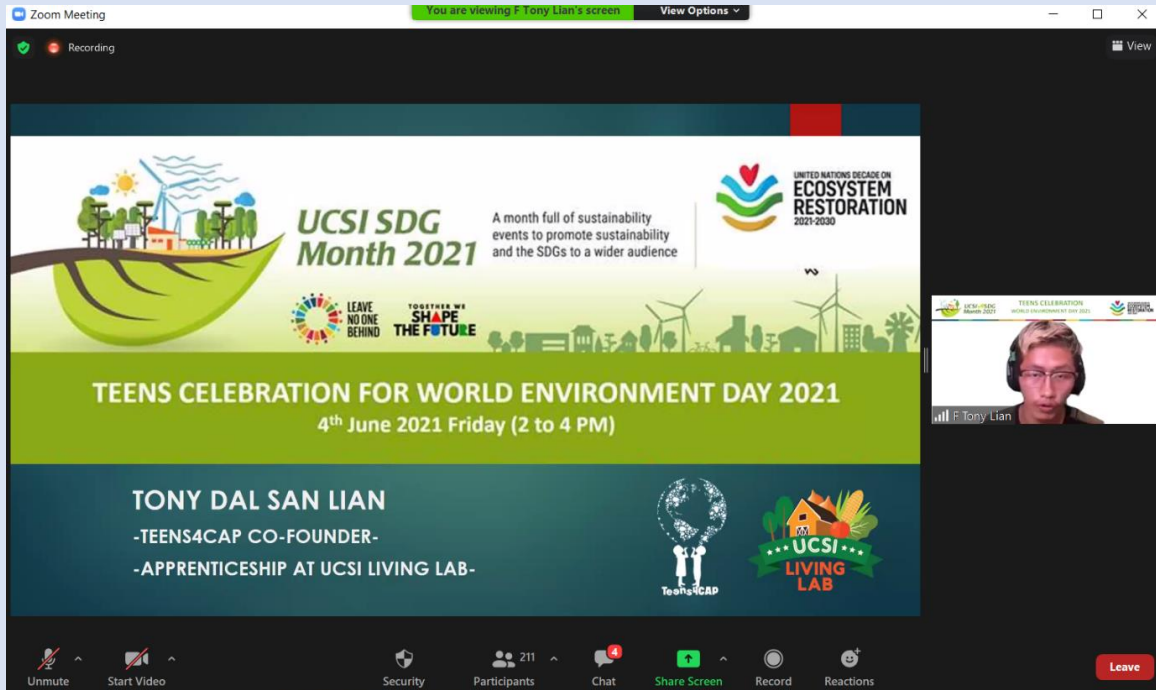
Zoom Meeting

You are viewing F Tony Lian's screen

View Options

Recording

View

UCSI SDG Month 2021

A month full of sustainability events to promote sustainability and the SDGs to a wider audience

UNITED NATIONS DECADE ON ECOSYSTEM RESTORATION 2021-2030

LEAVE NO ONE BEHIND

TOGETHER WE SHAPE THE FUTURE

TEENS CELEBRATION FOR WORLD ENVIRONMENT DAY 2021

4th June 2021 Friday (2 to 4 PM)

TONY DAL SAN LIAN

-TEENS4CAP CO-FOUNDER-

-APPRENTICESHIP AT UCSI LIVING LAB-

Teens4CAP

UCSI LIVING LAB

UCSI SDG Month 2021

TEENS CELEBRATION WORLD ENVIRONMENT DAY 2021

ECOSYSTEM RESTORATION

F Tony Lian

Unmute

Start Video

Security

211

Participants

4

Chat

Share Screen

Record

Reactions

Leave